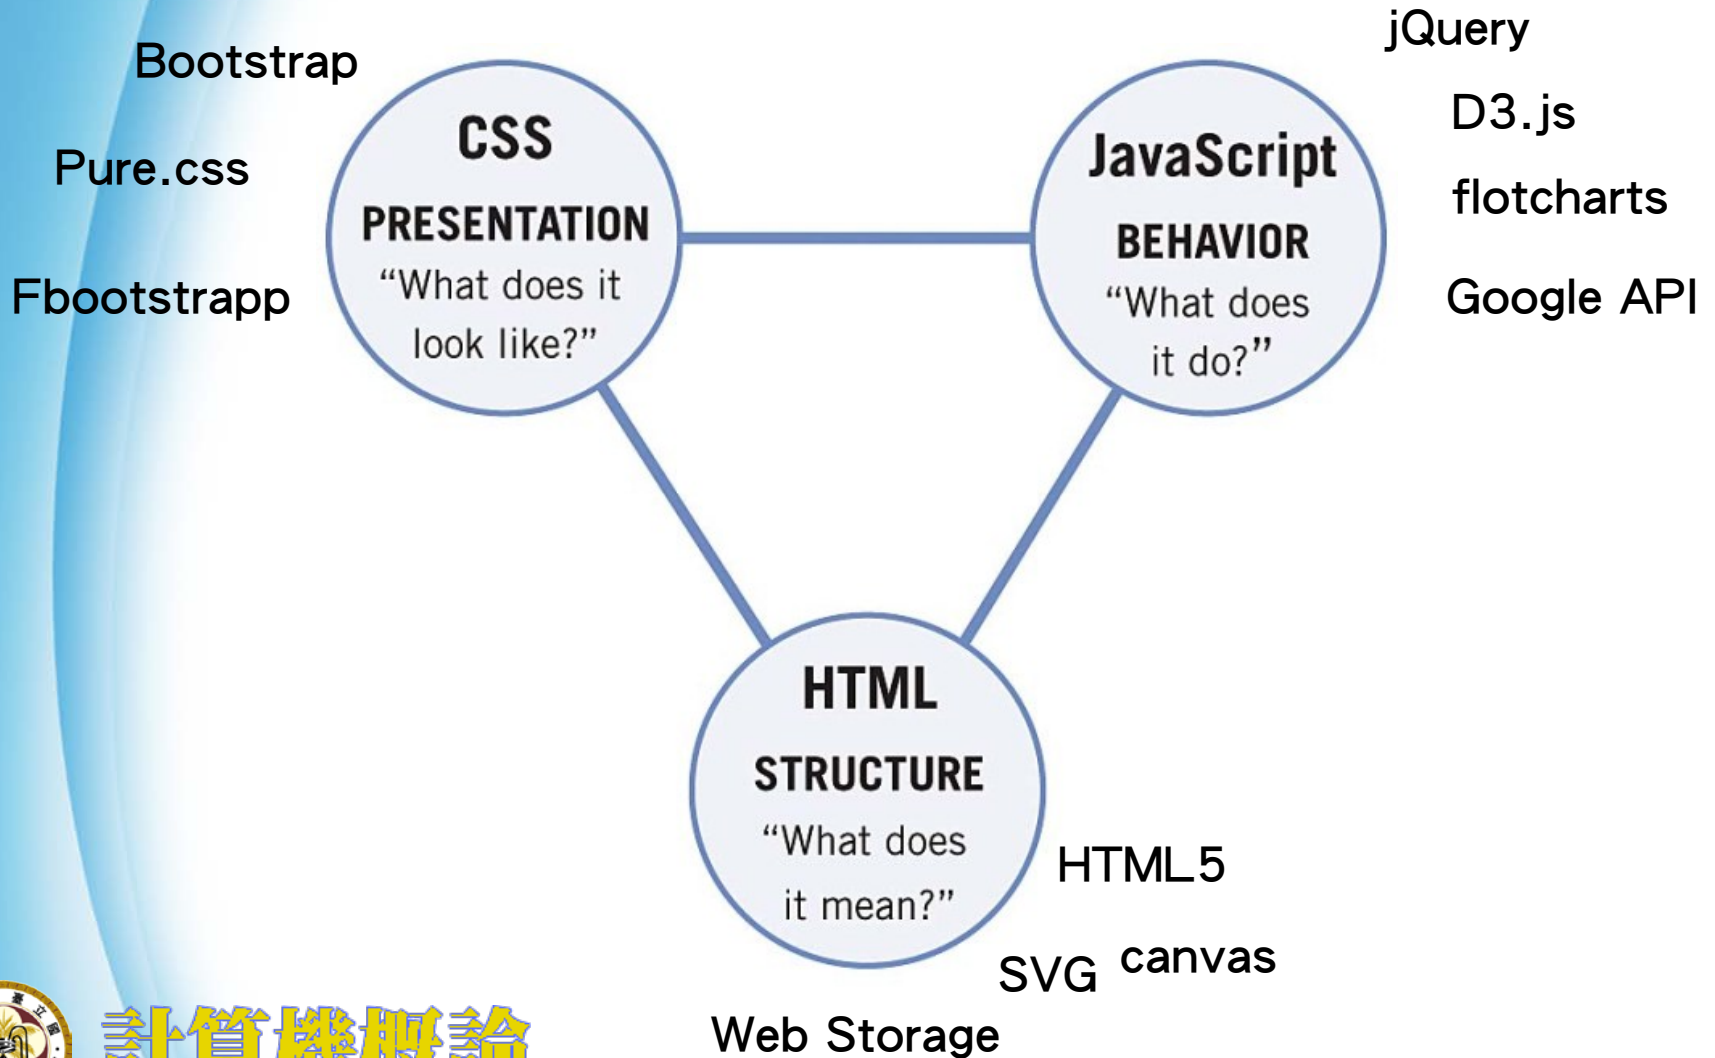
Bootstrap

Pure.css

Fbootstrapp

CSS
PRESENTATION
“What does it look like?”

JavaScript
BEHAVIOR
“What does it do?”

jQuery

D3.js

flotcharts

Google API

HTML
STRUCTURE
“What does it mean?”

HTML5

SVG canvas

Web Storage

計算機概論